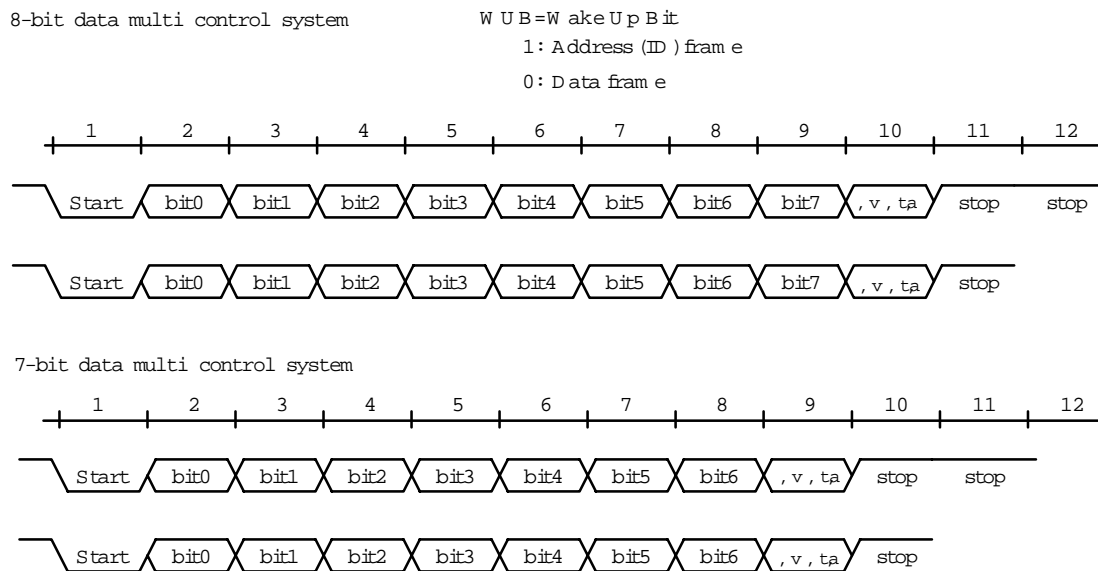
8-bit data multi control system

W U B = W ake U p B it
1: Address (ID ) fram e
0: D ata fram e

1 2 3 4 5 6 7 8 9 10 11 12

Start bit0 bit1 bit2 bit3 bit4 bit5 bit6 bit7 , v , ta stop stop

Start bit0 bit1 bit2 bit3 bit4 bit5 bit6 bit7 , v , ta stop

7-bit data multi control system

1 2 3 4 5 6 7 8 9 10 11 12

Start bit0 bit1 bit2 bit3 bit4 bit5 bit6 , v , ta stop stop

Start bit0 bit1 bit2 bit3 bit4 bit5 bit6 , v , ta stop